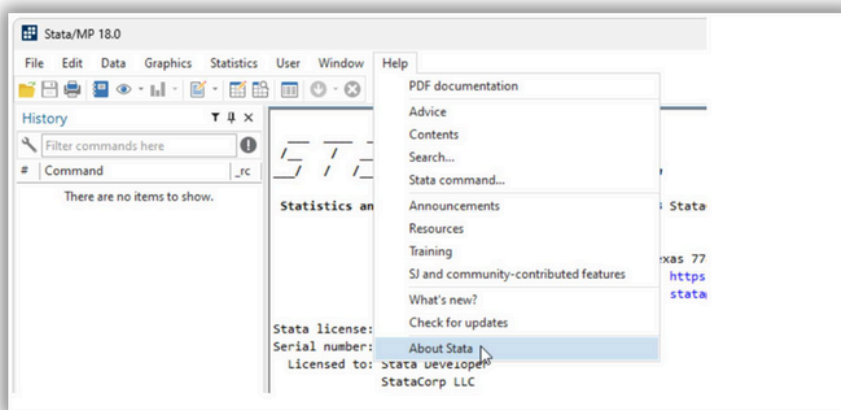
Stata/MP 18.0

File Edit Data Graphics Statistics User Window Help

History

Filter commands here

# Command _rc

There are no items to show.

Statistics an

Stata

xas 77
https
stata

Stata license:
Serial number:
Licensed to: Stata Developer
StataCorp LLC

PDF documentation
Advice
Contents
Search...
Stata command...
Announcements
Resources
Training
SJ and community-contributed features
What's new?
Check for updates
About Stata